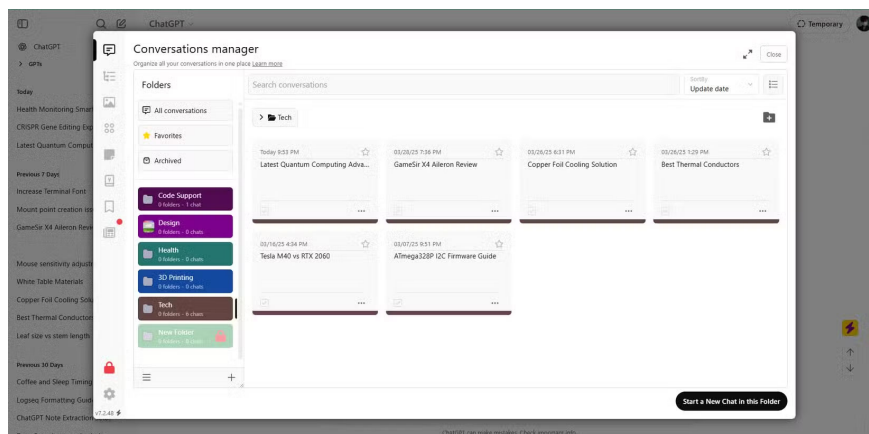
ChatGPT

Temporary

ChatGPT
GPTs

Today
Health Monitoring Smar
CRISPR Gene Editing Exp
Latest Quantum Compu

Previous 7 Days
Increase Terminal Font
Mount point creation iss
GameSir X4 Aileron Revi

Mouse sensitivity adjust
White Table Materials
Copper Foil Cooling Solu
Best Thermal Conductors
Leaf size vs stem length

Previous 30 Days
Coffee and Sleep Timing
Logseq Formatting Guid
ChatGPT Note Extraction

Conversations manager
Organize all your conversations in one place Learn more

Close

Folders

Search conversations

Sort by
Update date

All conversations
Favorites
Archived

Code Support
0 folders - 1 chat
Design
0 folders - 0 chats
Health
0 folders - 0 chats
3D Printing
0 folders - 0 chats
Tech
0 folders - 6 chats
New Folder
0 folders - 0 chats

Tech

Today 9:53 PM
Latest Quantum Computing Adva...

03/26/25 7:38 PM
GameSir X4 Aileron Review

03/26/25 6:31 PM
Copper Foil Cooling Solution

03/26/25 1:29 PM
Best Thermal Conductors

03/16/25 4:34 PM
Tesla M40 vs RTX 2060

03/07/25 9:51 PM
ATmega328P I2C Firmware Guide

v7.2.40

Start a New Chat in this Folder

ChatGPT can make mistakes. Check important info.